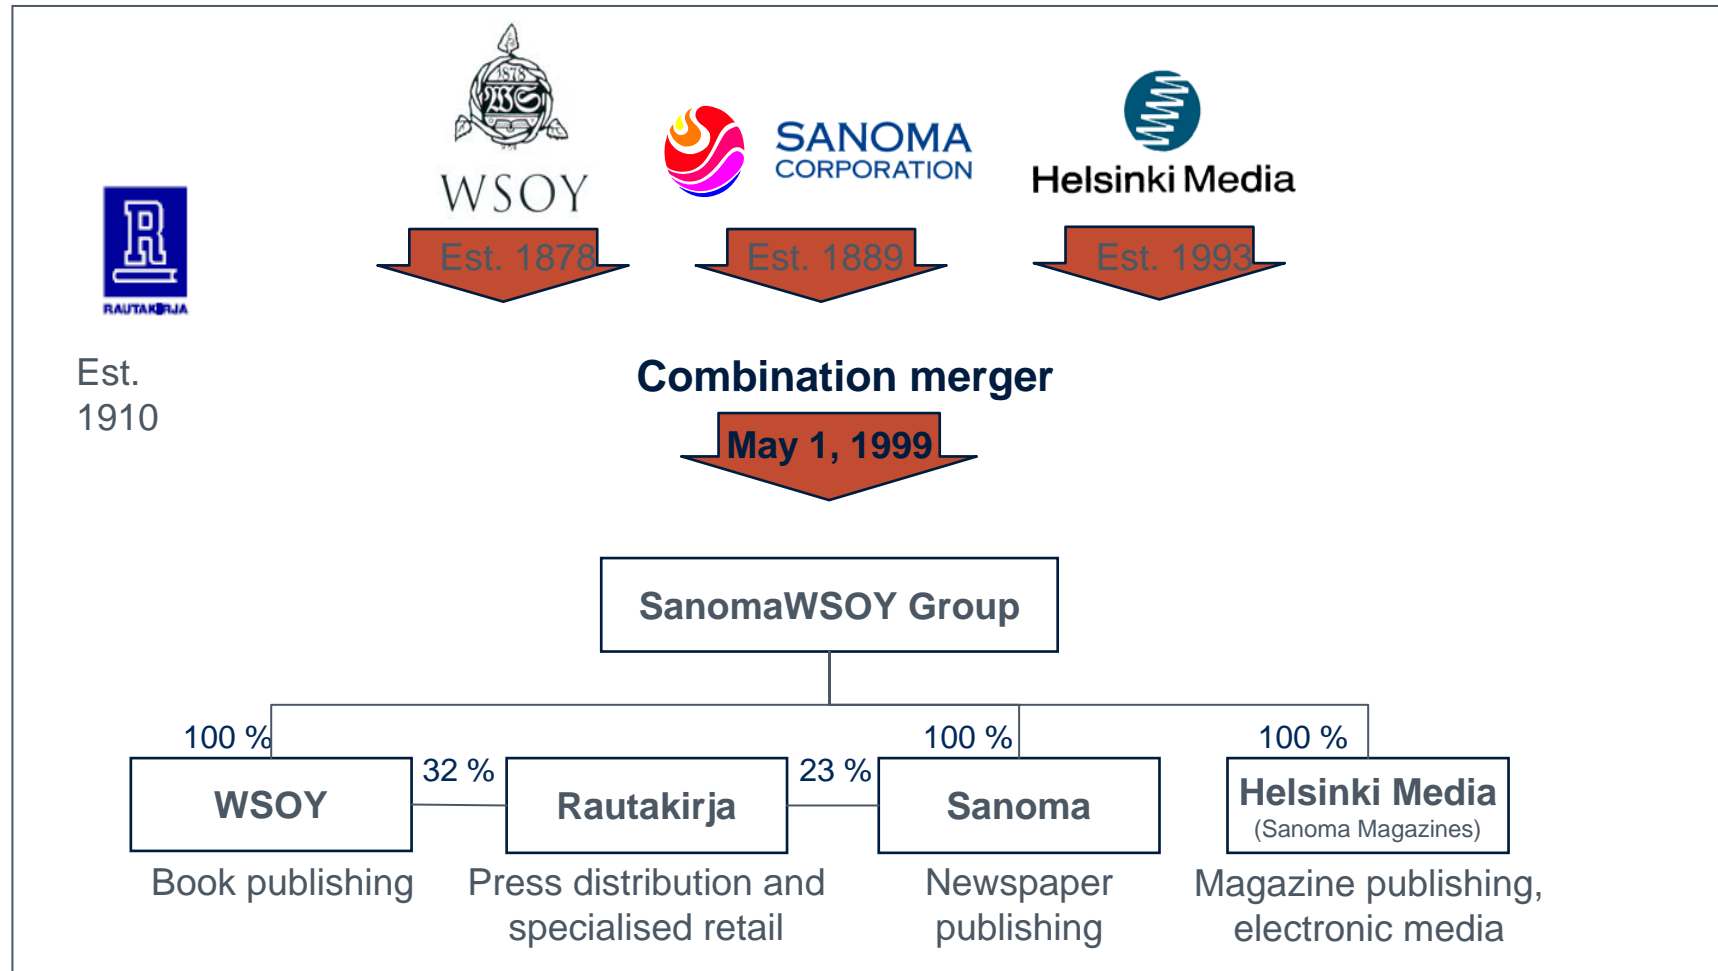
1878
WSOY

SANOMA
CORPORATION

Helsinki Media

RAUTAKIRJA

Est. 1878

Est. 1889

Est. 1993

Est.
1910

Combination merger

May 1, 1999

SanomaWSOY Group

100 %

32 %

23 %

100 %

100 %

WSOY

Rautakirja

Sanoma

Helsinki Media
(Sanoma Magazines)

Book publishing

Press distribution and specialised retail

Newspaper publishing

Magazine publishing, electronic media